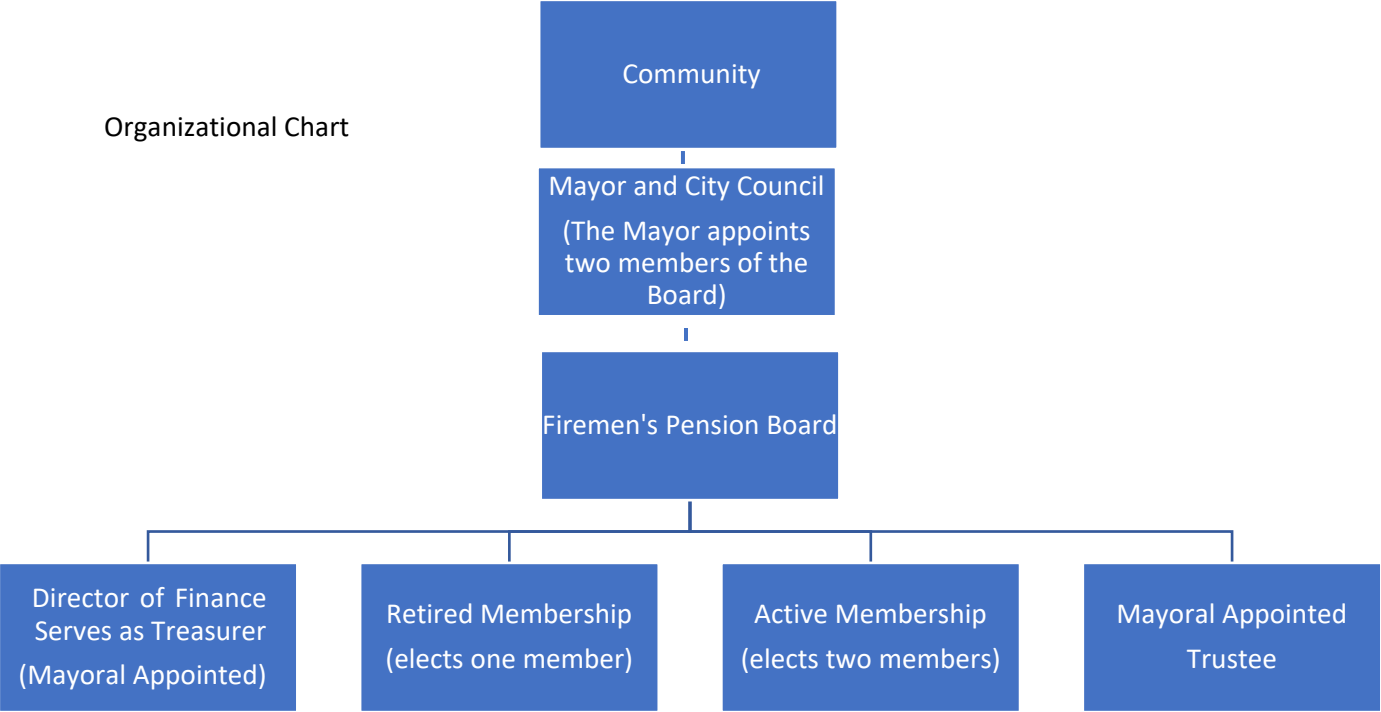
Organizational Chart

Community

Mayor and City Council
(The Mayor appoints two members of the Board)

Firemen's Pension Board

Director of Finance Serves as Treasurer
(Mayoral Appointed)

Retired Membership
(elects one member)

Active Membership
(elects two members)

Mayoral Appointed Trustee